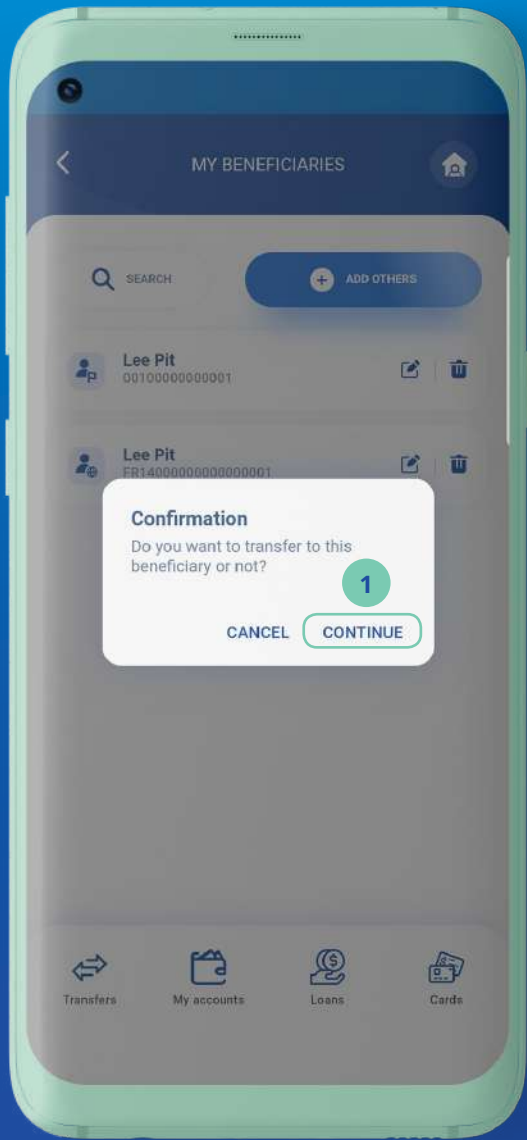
MY BENEFICIARIES

SEARCH

ADD OTHERS

Lee Pit
00100000000001

Lee Pit
FR14000000000000001

Confirmation
Do you want to transfer to this beneficiary or not?

1

CANCEL CONTINUE

Transfers My accounts Loans Cards